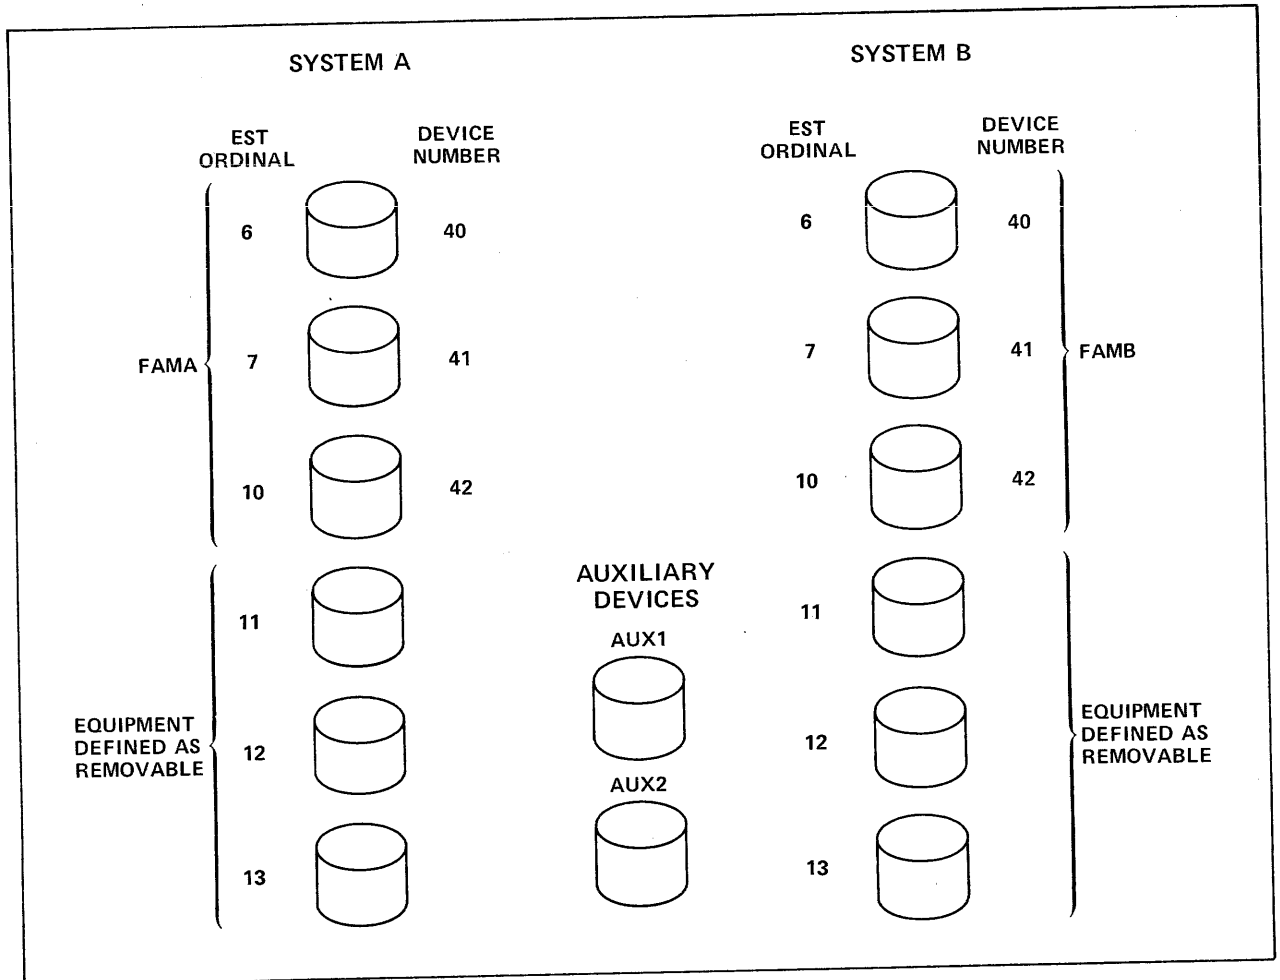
SYSTEM A

SYSTEM B

EST ORDINAL

DEVICE NUMBER

EST ORDINAL

DEVICE NUMBER

6

40

6

40

FAMA

7

41

7

41

FAMB

10

42

10

42

AUXILIARY DEVICES

11

11

AUX1

EQUIPMENT DEFINED AS REMOVABLE

12

12

EQUIPMENT DEFINED AS REMOVABLE

AUX2

13

13